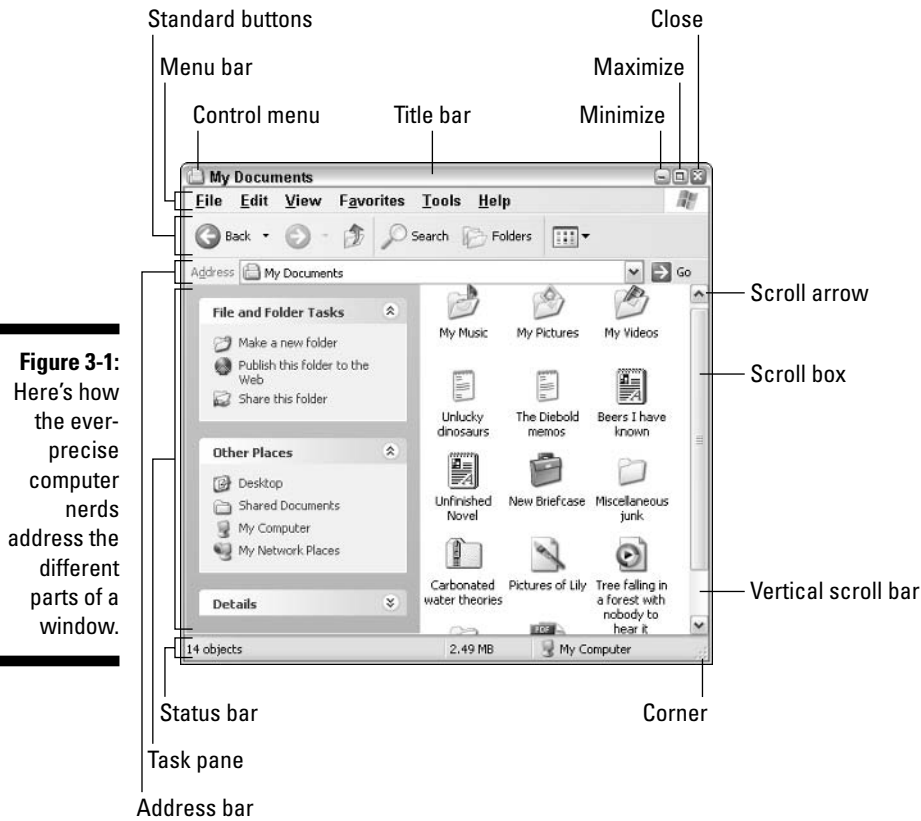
Standard buttons

Close

Menu bar

Maximize

Control menu

Title bar

Minimize

My Documents

File Edit View Favorites Tools Help

Back

Search

Folders

Address

My Documents

Go

Scroll arrow

Figure 3-1: Here's how the ever-precise computer nerds address the different parts of a window.

File and Folder Tasks

Make a new folder

Publish this folder to the Web

Share this folder

My Music

My Pictures

My Videos

Scroll box

Unlucky dinosaurs

The Diebold memos

Beers I have known

Other Places

Desktop

Shared Documents

My Computer

My Network Places

Unfinished Novel

New Briefcase

Miscellaneous junk

Carbonated water theories

Pictures of Lily

Tree falling in a forest with nobody to hear it

Vertical scroll bar

Details

14 objects

2.49 MB

My Computer

Status bar

Corner

Task pane

Address bar